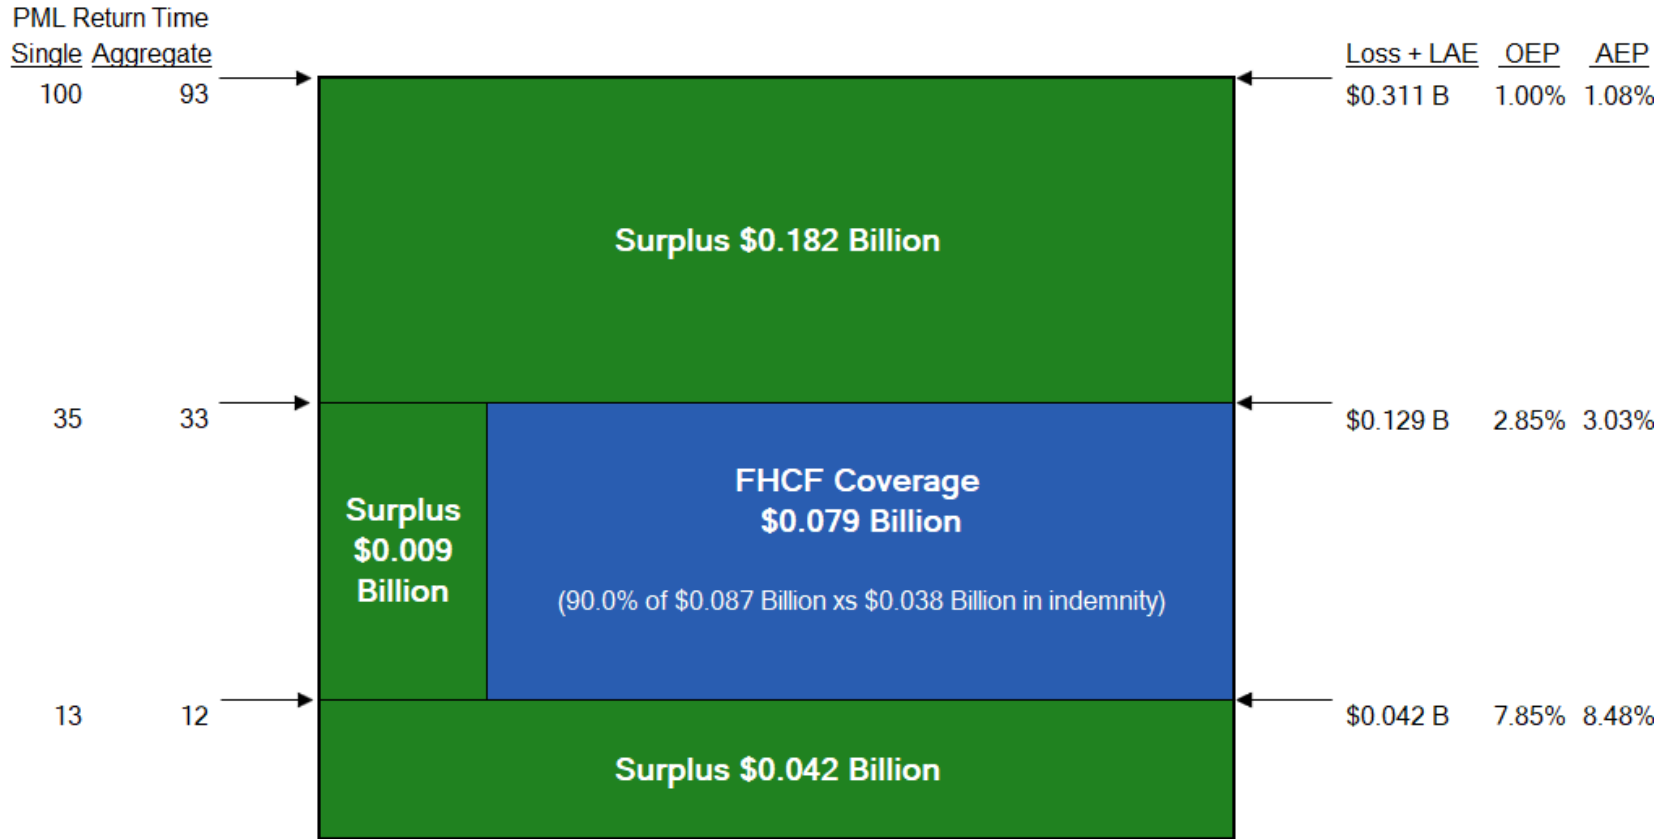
PML Return Time
Single Aggregate

Loss + LAE OEP AEP

100 93

$0.311 B 1.00% 1.08%

Surplus $0.182 Billion

35 33

$0.129 B 2.85% 3.03%

Surplus $0.009 Billion

FHCF Coverage
$0.079 Billion

(90.0% of $0.087 Billion xs $0.038 Billion in indemnity)

13 12

$0.042 B 7.85% 8.48%

Surplus $0.042 Billion